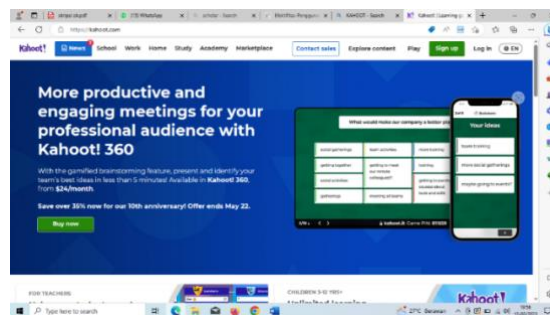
strapi.zip.pdf | (13) WhatsApp | scholar - Search | Modifikasi Pengguna | KAHOOT - Search | Kahoot! | Learning g

https://kahoot.com

Kahoot! | News | School | Work | Home | Study | Academy | Marketplace | Contact sales | Explore content | Play | Sign up | Log in | EN

More productive and engaging meetings for your professional audience with Kahoot! 360

With the gamified brainstorming feature, present and identify your team's best ideas in less than 5 minutes! Available in Kahoot! 360, from $24/month.

Save over 35% now for our 10th anniversary! Offer ends May 22.

Buy now

What would make our company a better place

social gatherings | team activities | more training
getting together | getting to meet our remote colleagues! | training
social activities | | getting to socialize outside of work
gatherings | meeting all teams

kahoot.it Game PIN: 811529

Your ideas

team building
more social gatherings
maybe going to events?

FOR TEACHERS

CHILDREN 3-12 YRS+

Unlimited learning

Kahoot!

Type here to search

27°C Berawan